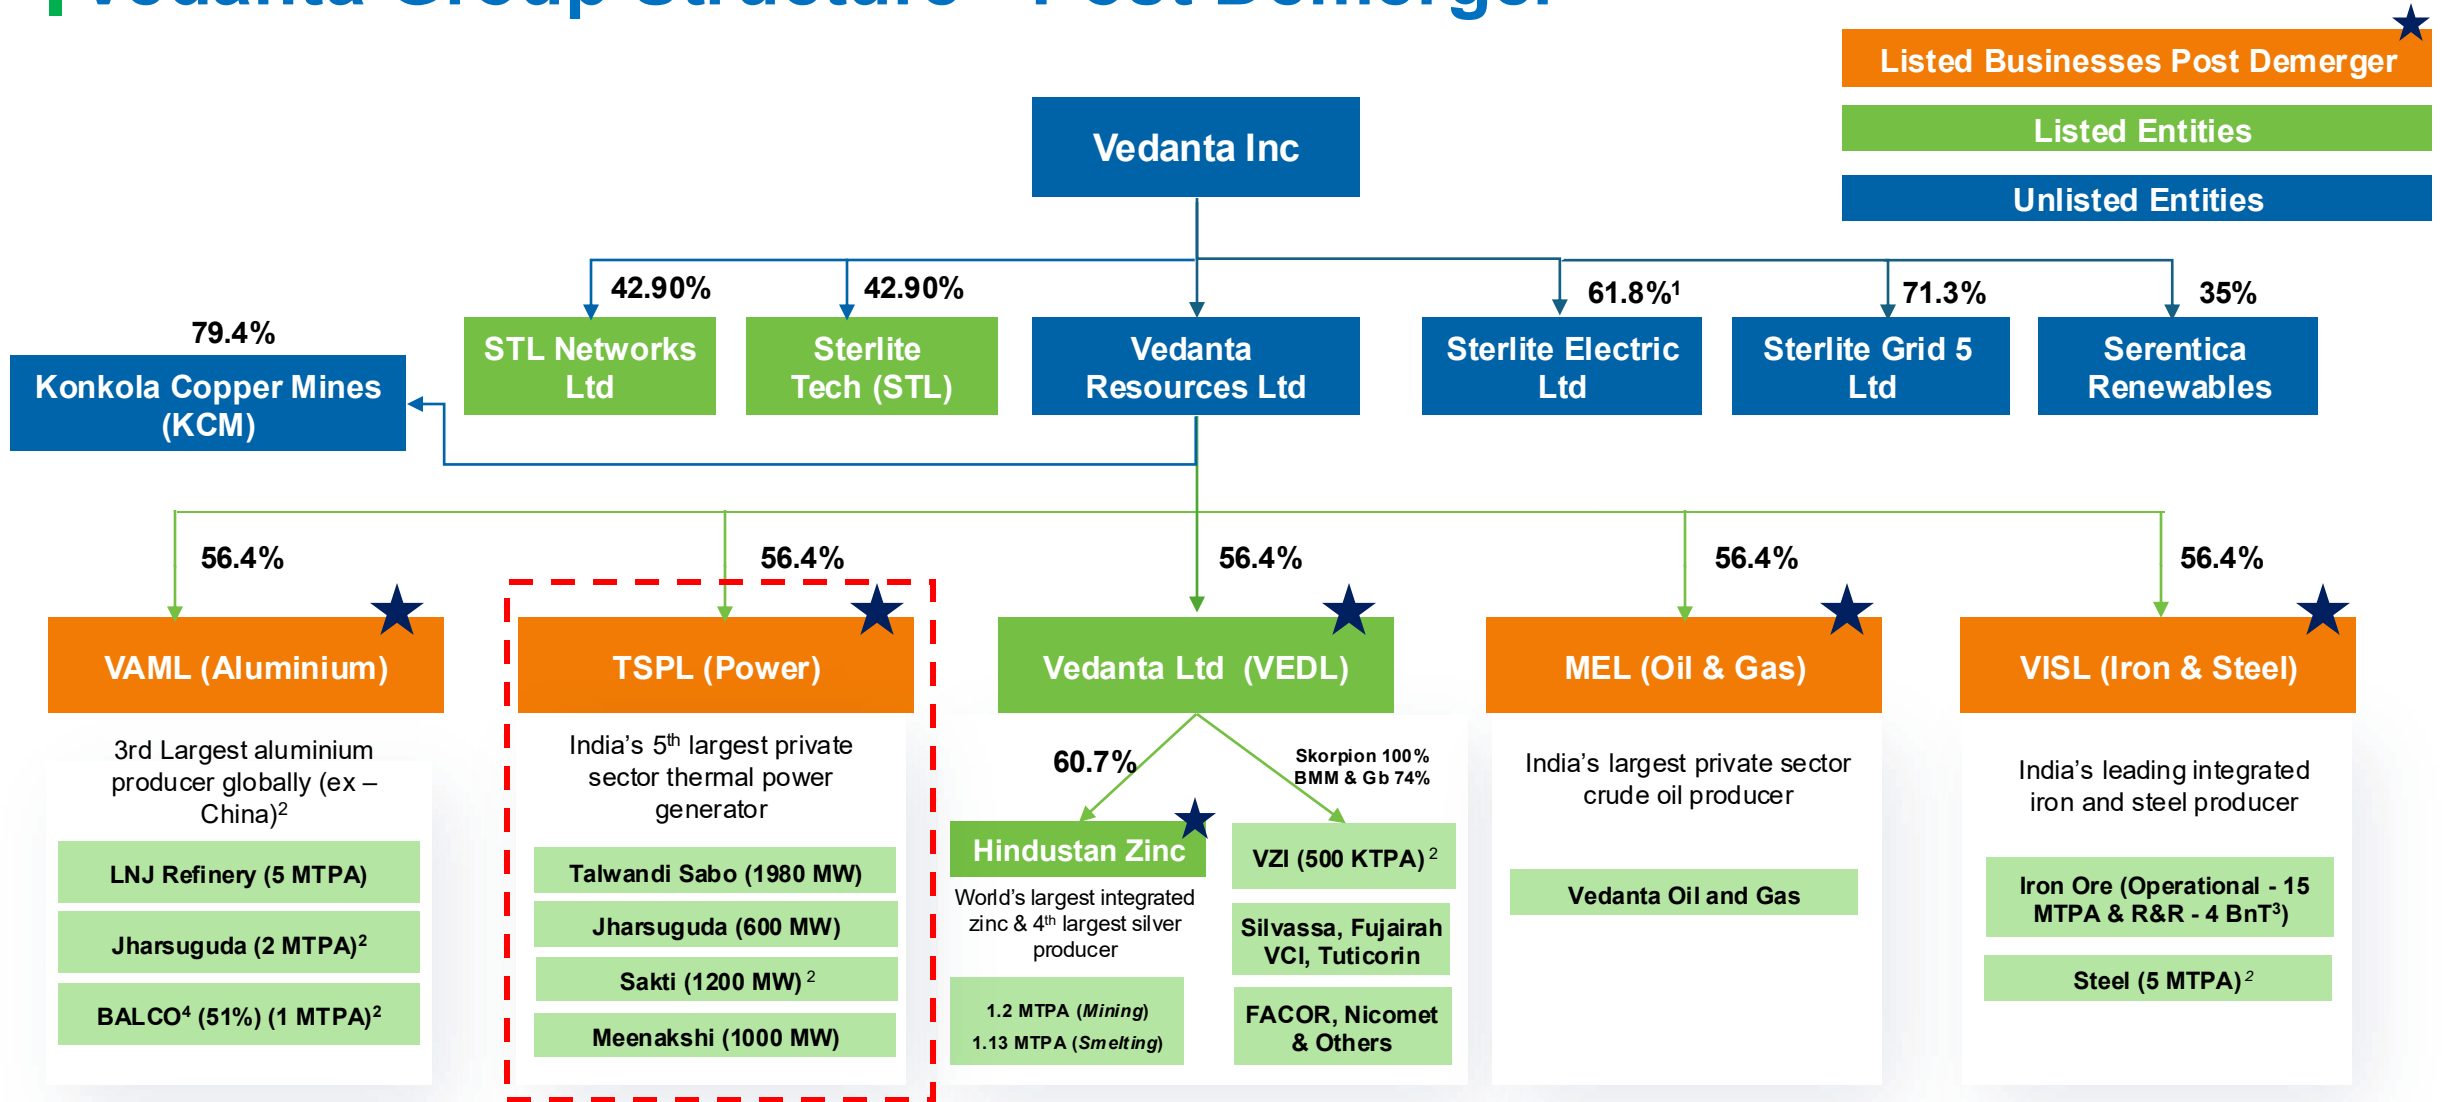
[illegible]

Listed Businesses Post Demerger

Listed Entities

Unlisted Entities

Vedanta Inc

42.90%

STL Networks Ltd

42.90%

Sterlite Tech (STL)

Vedanta Resources Ltd

61.8%$^1$

Sterlite Electric Ltd

71.3%

Sterlite Grid 5 Ltd

35%

Serentica Renewables

79.4%

Konkola Copper Mines (KCM)

56.4%

VAML (Aluminium)

3rd Largest aluminium producer globally (ex – China)$^2$

LNJ Refinery (5 MTPA)

Jharsuguda (2 MTPA)$^2$

BALCO$^4$ (51%) (1 MTPA)$^2$

56.4%

TSPL (Power)

India's 5$^{th}$ largest private sector thermal power generator

Talwandi Sabo (1980 MW)

Jharsuguda (600 MW)

Sakti (1200 MW)$^2$

Meenakshi (1000 MW)

56.4%

Vedanta Ltd (VEDL)

60.7%

Hindustan Zinc

World's largest integrated zinc & 4$^{th}$ largest silver producer

1.2 MTPA (Mining)
1.13 MTPA (Smelting)

Skorpion 100%
BMM & Gb 74%

VZI (500 KTPA)$^2$

Silvassa, Fujairah VCI, Tuticorin

FACOR, Nicomet & Others

56.4%

MEL (Oil & Gas)

India's largest private sector crude oil producer

Vedanta Oil and Gas

56.4%

VISL (Iron & Steel)

India's leading integrated iron and steel producer

Iron Ore (Operational - 15 MTPA & R&R - 4 BnT$^3$)

Steel (5 MTPA)$^2$